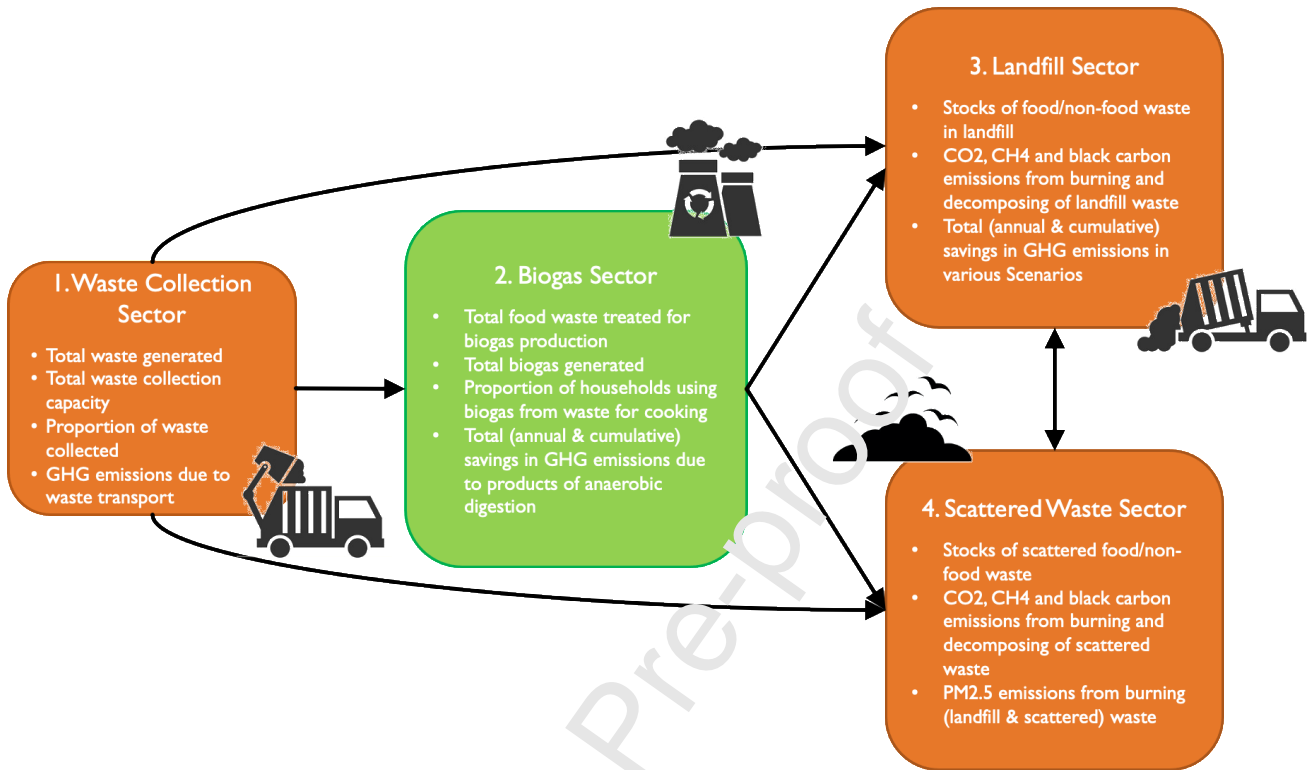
1. Waste Collection Sector

- Total waste generated
- Total waste collection capacity
- Proportion of waste collected
- GHG emissions due to waste transport

2. Biogas Sector

- Total food waste treated for biogas production
- Total biogas generated
- Proportion of households using biogas from waste for cooking
- Total (annual & cumulative) savings in GHG emissions due to products of anaerobic digestion

3. Landfill Sector

- Stocks of food/non-food waste in landfill
- CO2, CH4 and black carbon emissions from burning and decomposing of landfill waste
- Total (annual & cumulative) savings in GHG emissions in various Scenarios

4. Scattered Waste Sector

- Stocks of scattered food/non-food waste
- CO2, CH4 and black carbon emissions from burning and decomposing of scattered waste
- PM2.5 emissions from burning (landfill & scattered) waste

Pre-proof